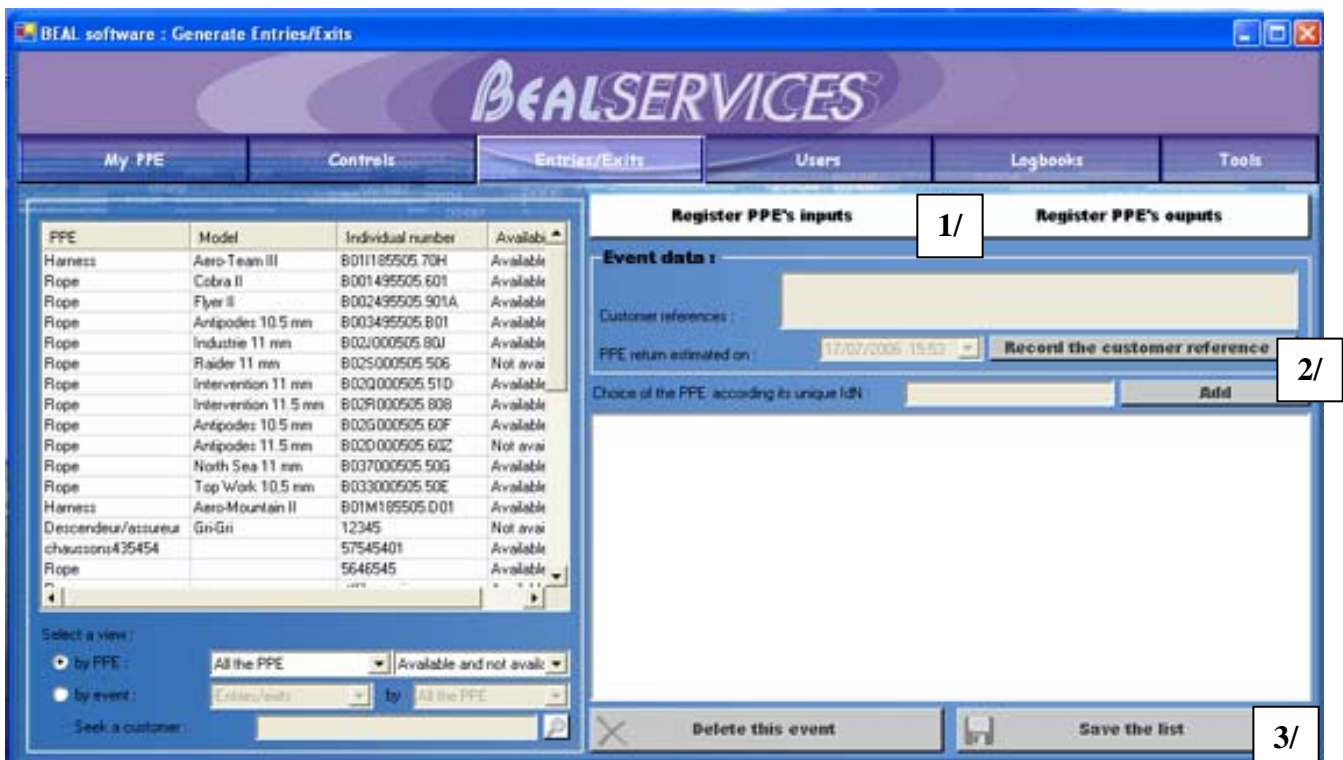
BEAL software : Generate Entries/Exits

BEALSERVICES

My PPE | Controls | Entries/Exits | Users | Logbooks | Tools

| PPE | Model | Individual number | Availabi |
|---|---|---|---|
| Harness | Aero-Team III | B01I185505.70H | Available |
| Rope | Cobra II | B001495505.601 | Available |
| Rope | Flyer II | B002495505.901A | Available |
| Rope | Antipodes 10.5 mm | B003495505.B01 | Available |
| Rope | Industrie 11 mm | B02J000505.80J | Available |
| Rope | Raider 11 mm | B02S000505.506 | Not avai |
| Rope | Intervention 11 mm | B02Q000505.51D | Available |
| Rope | Intervention 11.5 mm | B02R000505.808 | Available |
| Rope | Antipodes 10.5 mm | B02G000505.60F | Available |
| Rope | Antipodes 11.5 mm | B02D000505.60Z | Not avai |
| Rope | North Sea 11 mm | B037000505.50G | Available |
| Rope | Top Work 10,5 mm | B033000505.50E | Available |
| Harness | Aero-Mountain II | B01M185505.D01 | Available |
| Descendeur/assureur | Gri-Gri | 12345 | Not avai |
| chaussons435454 | | 57545401 | Available |
| Rope | | 5646545 | Available |

Select a view :
by PPE : All the PPE | Available and not availa
by event : Entries/exits by All the PPE
Seek a customer :

Register PPE's inputs
1/
Register PPE's ouputs

Event data :
Customer references :
PPE return estimated on : 17/07/2006 15:53
Record the customer reference
2/
Choice of the PPE according its unique IdN
Add

Delete this event
Save the list
3/